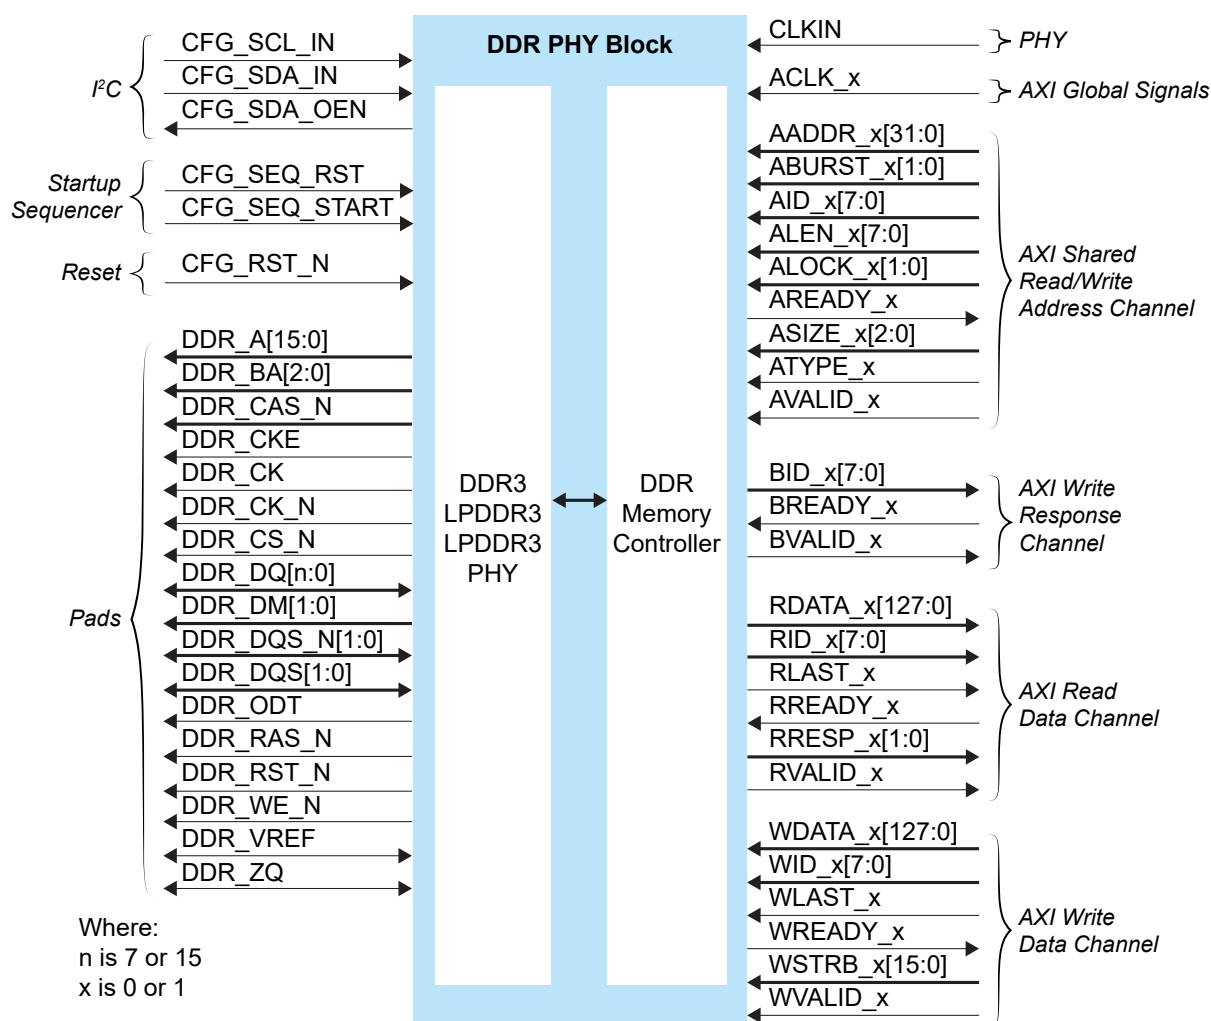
DDR PHY Block

$I^2C$
CFG_SCL_IN
CFG_SDA_IN
CFG_SDA_OEN

Startup Sequencer
CFG_SEQ_RST
CFG_SEQ_START

Reset
CFG_RST_N

Pads
DDR_A[15:0]
DDR_BA[2:0]
DDR_CAS_N
DDR_CKE
DDR_CK
DDR_CK_N
DDR_CS_N
DDR_DQ[n:0]
DDR_DM[1:0]
DDR_DQS_N[1:0]
DDR_DQS[1:0]
DDR_ODT
DDR_RAS_N
DDR_RST_N
DDR_WE_N
DDR_VREF
DDR_ZQ

Where:
n is 7 or 15
x is 0 or 1

DDR3
LPDDR3
LPDDR3
PHY

DDR
Memory
Controller

CLKIN
PHY

ACLK_x
AXI Global Signals

AADDR_x[31:0]
ABURST_x[1:0]
AID_x[7:0]
ALEN_x[7:0]
ALOCK_x[1:0]
AREADY_x
ASIZE_x[2:0]
ATYPE_x
AVALID_x
AXI Shared Read/Write Address Channel

BID_x[7:0]
BREADY_x
BVALID_x
AXI Write Response Channel

RDATA_x[127:0]
RID_x[7:0]
RLAST_x
RREADY_x
RRESP_x[1:0]
RVALID_x
AXI Read Data Channel

WDATA_x[127:0]
WID_x[7:0]
WLAST_x
WREADY_x
WSTRB_x[15:0]
WVALID_x
AXI Write Data Channel